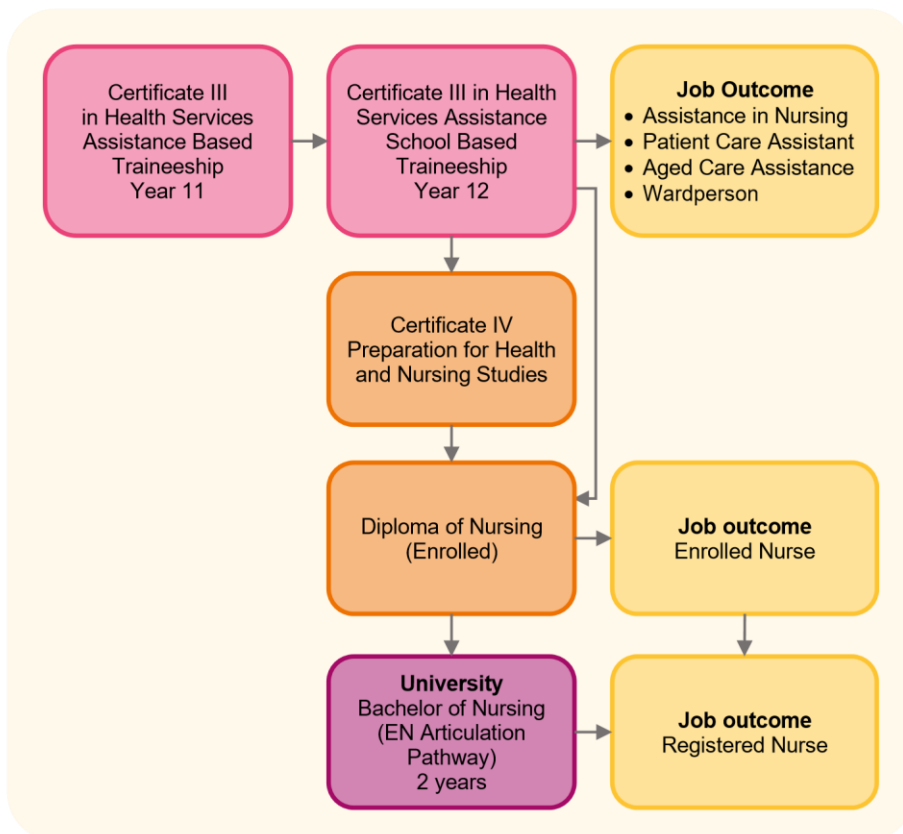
Certificate III in Health Services Assistance Based Traineeship Year 11

Certificate III in Health Services Assistance School Based Traineeship Year 12

**Job Outcome**
- Assistance in Nursing
- Patient Care Assistant
- Aged Care Assistance
- Wardperson

Certificate IV Preparation for Health and Nursing Studies

Diploma of Nursing (Enrolled)

**Job outcome**
Enrolled Nurse

**University**
Bachelor of Nursing (EN Articulation Pathway) 2 years

**Job outcome**
Registered Nurse